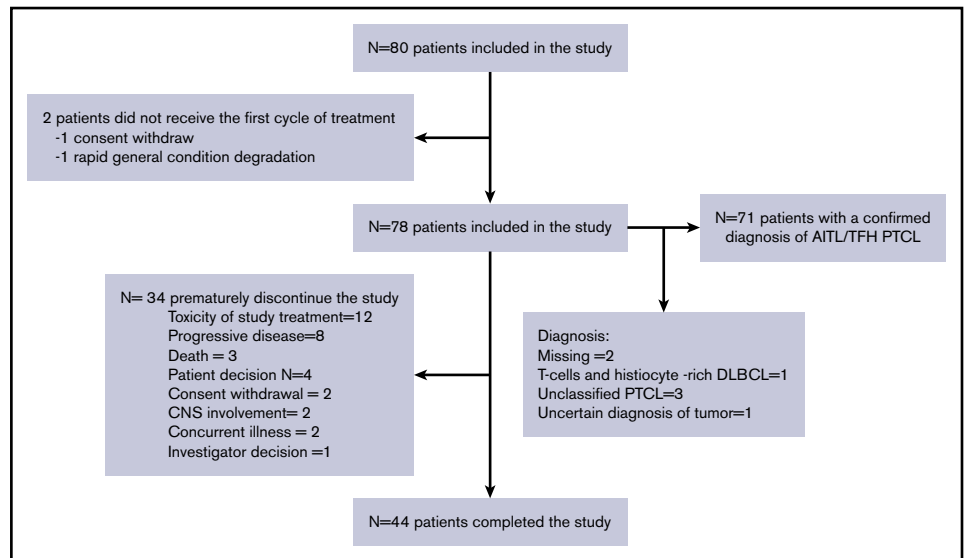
N=80 patients included in the study

2 patients did not receive the first cycle of treatment
-1 consent withdraw
-1 rapid general condition degradation

N=78 patients included in the study

N=71 patients with a confirmed diagnosis of AITL/TFH PTCL

N= 34 prematurely discontinue the study
Toxicity of study treatment=12
Progressive disease=8
Death = 3
Patient decision N=4
Consent withdrawal = 2
CNS involvement= 2
Concurrent illness = 2
Investigator decision =1

Diagnosis:
Missing =2
T-cells and histiocyte -rich DLBCL=1
Unclassified PTCL=3
Uncertain diagnosis of tumor=1

N=44 patients completed the study